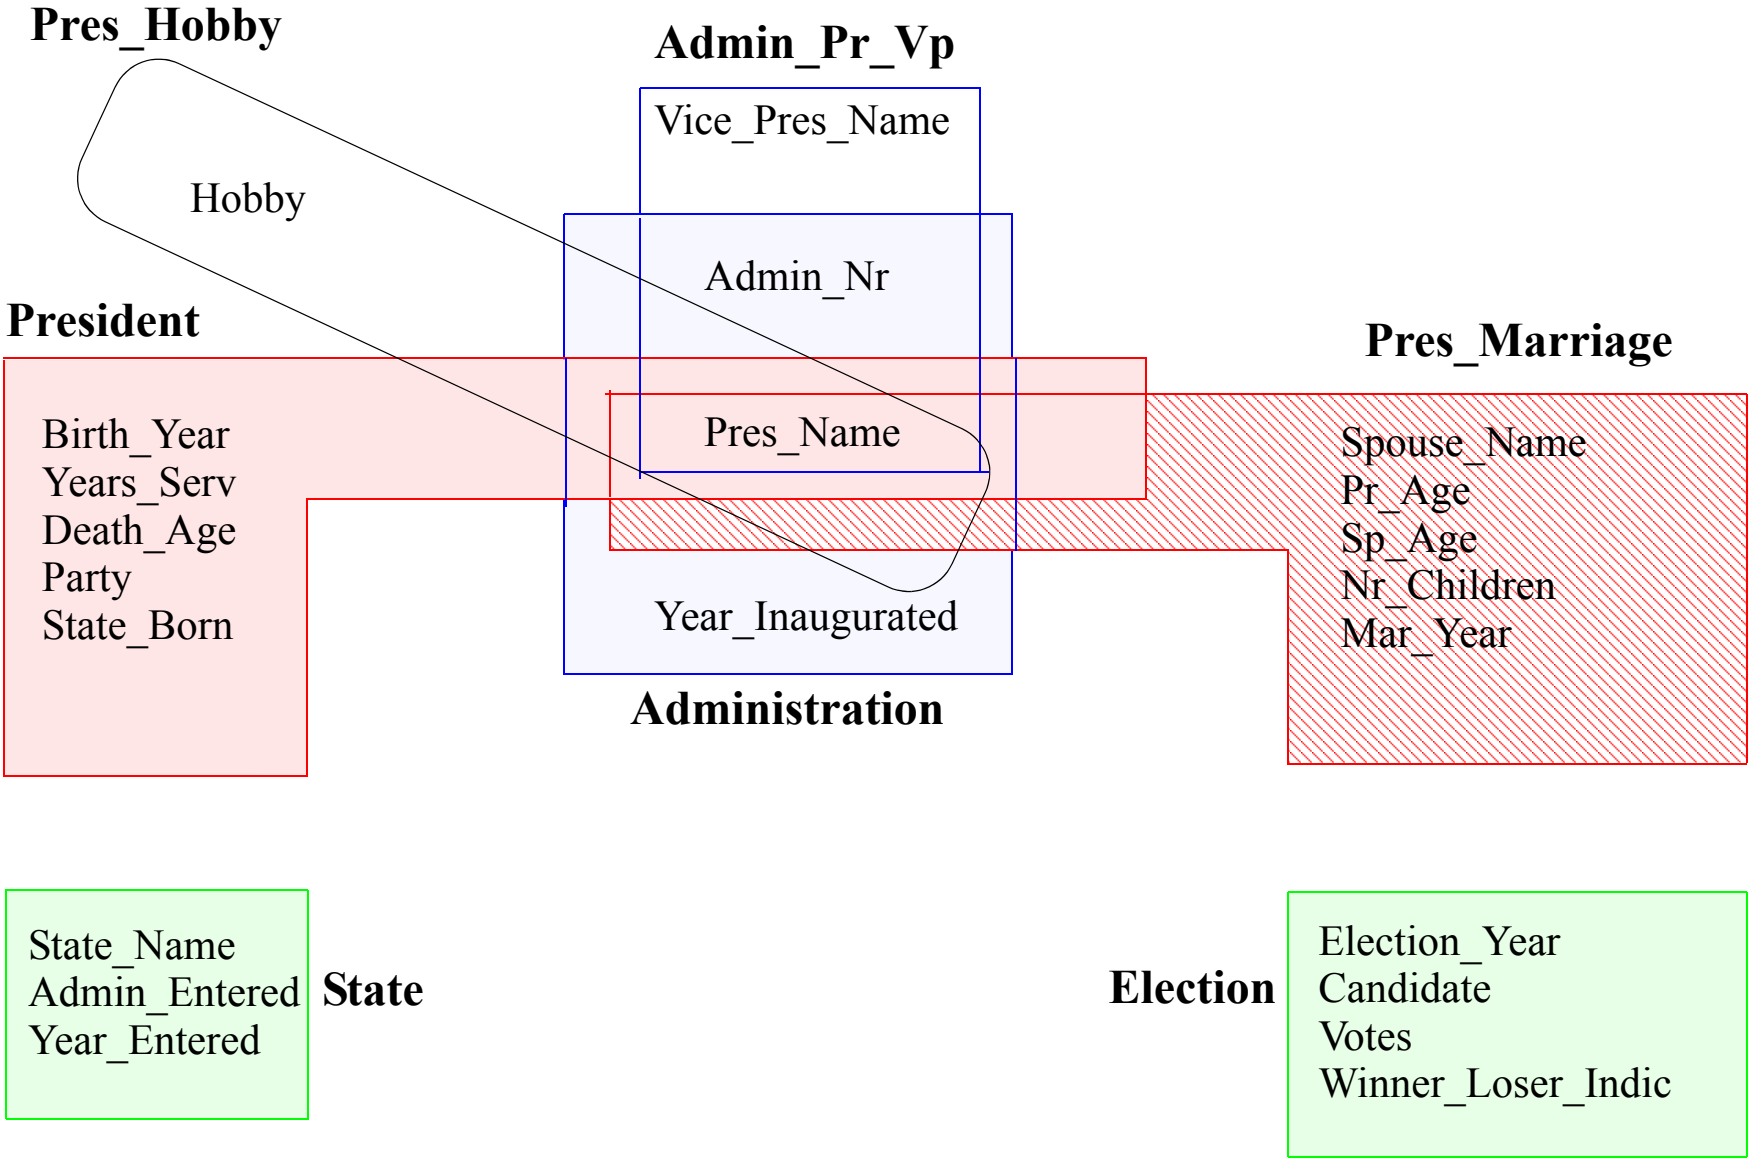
Pres_Hobby

Admin_Pr_Vp

Vice_Pres_Name

Hobby

Admin_Nr

President

Pres_Marriage

Birth_Year
Years_Serv
Death_Age
Party
State_Born

Pres_Name

Spouse_Name
Pr_Age
Sp_Age
Nr_Children
Mar_Year

Year_Inaugurated

Administration

State_Name
Admin_Entered
Year_Entered

State

Election

Election_Year
Candidate
Votes
Winner_Loser_Indic